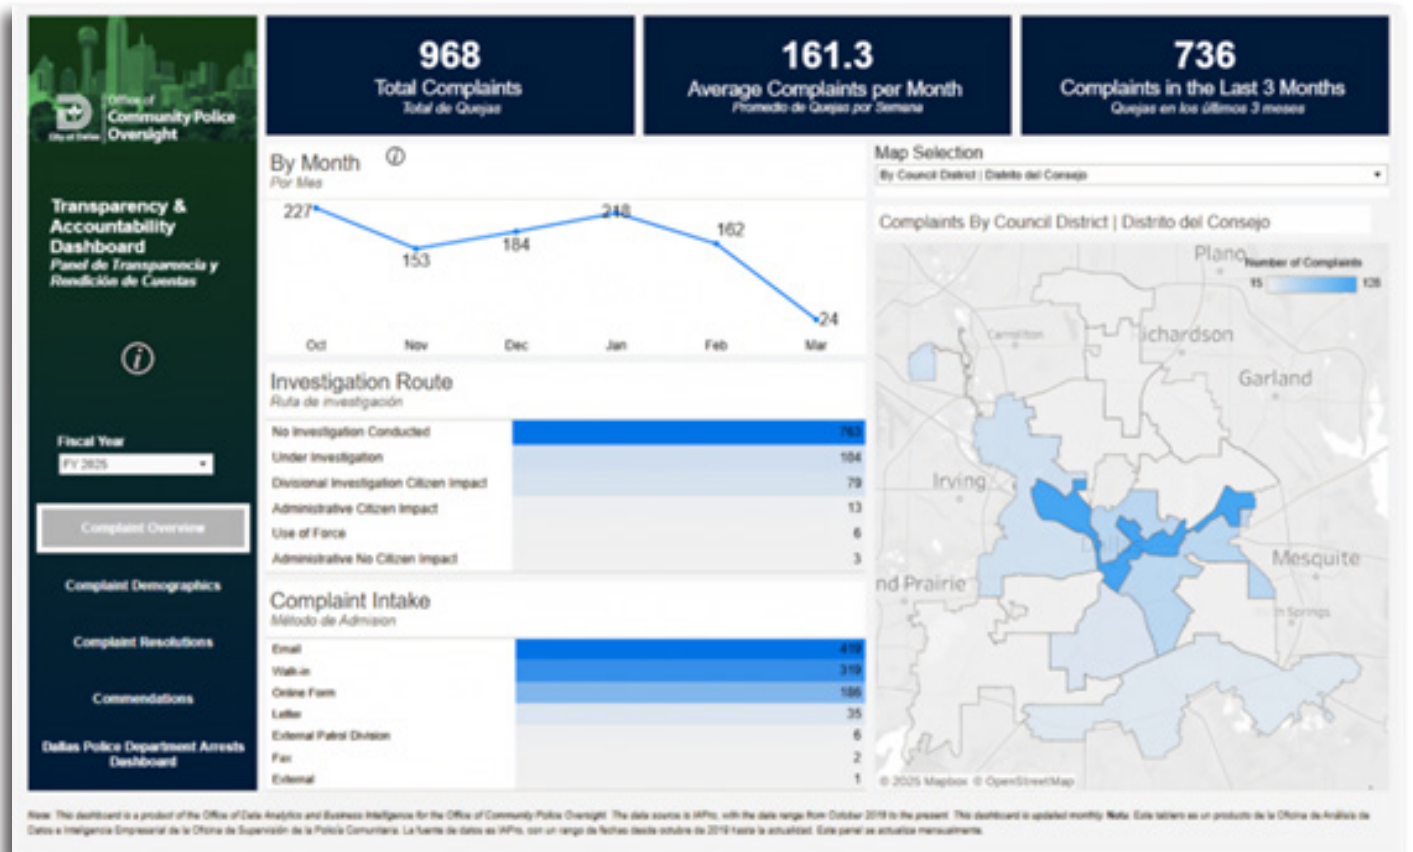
City of Dallas
Office of Community Police Oversight

Transparency & Accountability Dashboard
Panel de Transparencia y Rendición de Cuentas

Fiscal Year
FY 2025

Complaint Overview

Complaint Demographics

Complaint Resolutions

Commendations

Dallas Police Department Arrests Dashboard

968
Total Complaints
Total de Quejas

161.3
Average Complaints per Month
Promedio de Quejas por Semana

736
Complaints in the Last 3 Months
Quejas en los últimos 3 meses

By Month
Por Mes

227 153 184 248 162 24

Oct Nov Dec Jan Feb Mar

Investigation Route
Ruta de investigación

| | |
|---|---|
| No Investigation Conducted | 763 |
| Under Investigation | 104 |
| Divisional Investigation Citizen Impact | 79 |
| Administrative Citizen Impact | 13 |
| Use of Force | 6 |
| Administrative No Citizen Impact | 3 |

Complaint Intake
Método de Admisión

| | |
|---|---|
| Email | 419 |
| Walk-in | 319 |
| Online Form | 186 |
| Letter | 35 |
| External Patrol Division | 6 |
| Fax | 2 |
| External | 1 |

Map Selection
By Council District | Distrito del Consejo

Complaints By Council District | Distrito del Consejo

Number of Complaints
15 126

Plano
Carrollton
Richardson
Garland
Irving
Mesquite
Grand Prairie
Balch Springs

© 2025 Mapbox © OpenStreetMap

Note: This dashboard is a product of the Office of Data Analytics and Business Intelligence for the Office of Community Police Oversight. The data source is IAPro, with the date range from October 2019 to the present. This dashboard is updated monthly. Nota: Este tablero es un producto de la Oficina de Análisis de Datos e Inteligencia Empresarial de la Oficina de Supervisión de la Policía Comunitaria. La fuente de datos es IAPro, con un rango de fechas desde octubre de 2019 hasta la actualidad. Este panel se actualiza mensualmente.